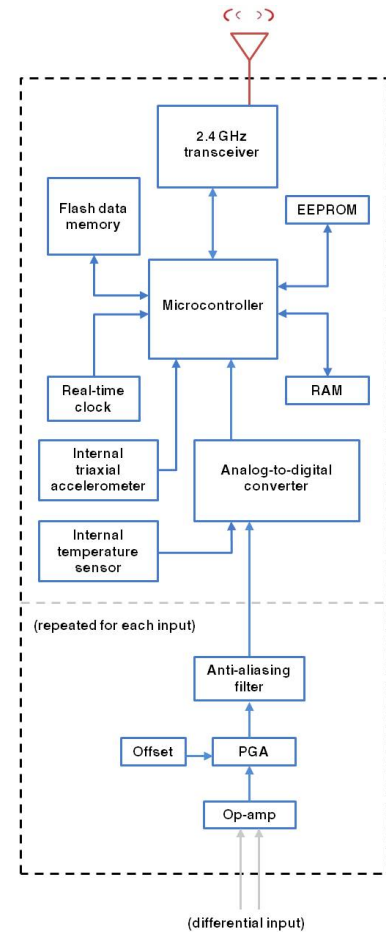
2.4 GHz transceiver

Flash data memory

EEPROM

Microcontroller

Real-time clock

RAM

Internal triaxial accelerometer

Analog-to-digital converter

Internal temperature sensor

(repeated for each input)

Anti-aliasing filter

Offset

PGA

Op-amp

(differential input)